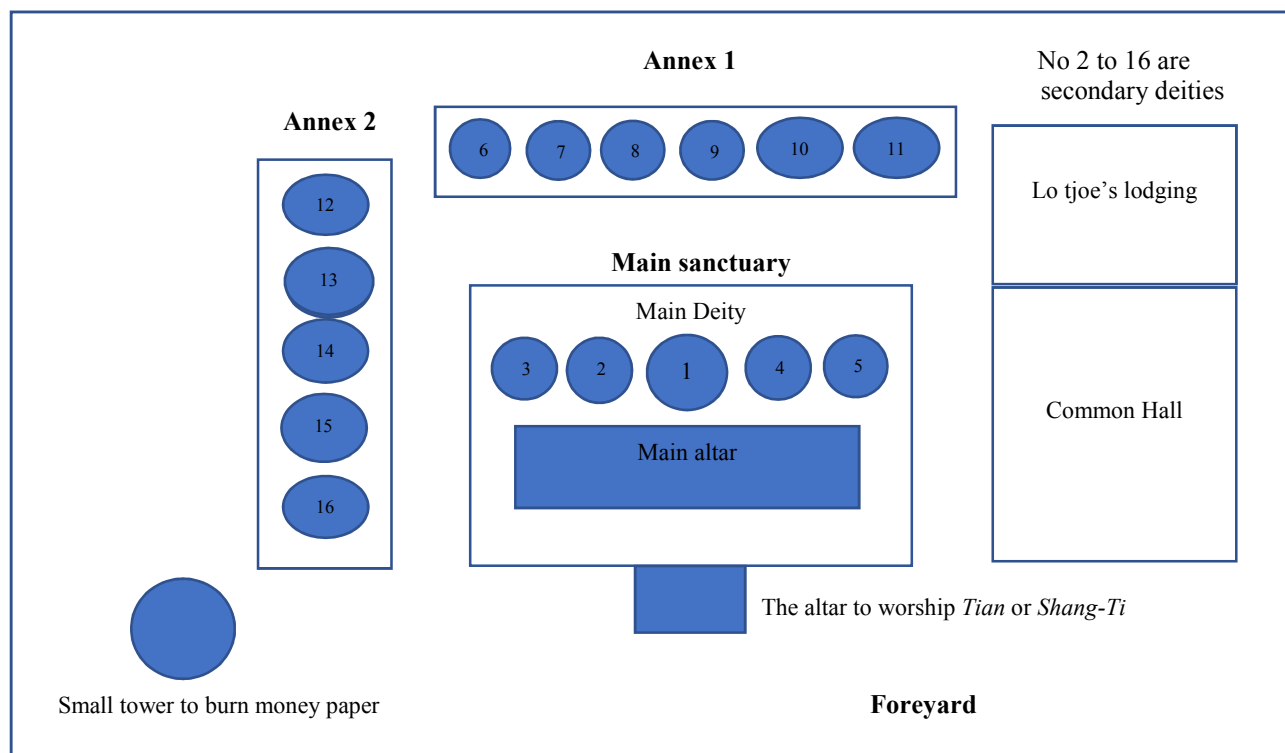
Annex 1

No 2 to 16 are secondary deities

Annex 2

6 7 8 9 10 11

Lo tjoe's lodging

12

13

14

15

16

Main sanctuary

Main Deity

3 2 1 4 5

Main altar

Common Hall

The altar to worship *Tian* or *Shang-Ti*

Small tower to burn money paper

Foreyard